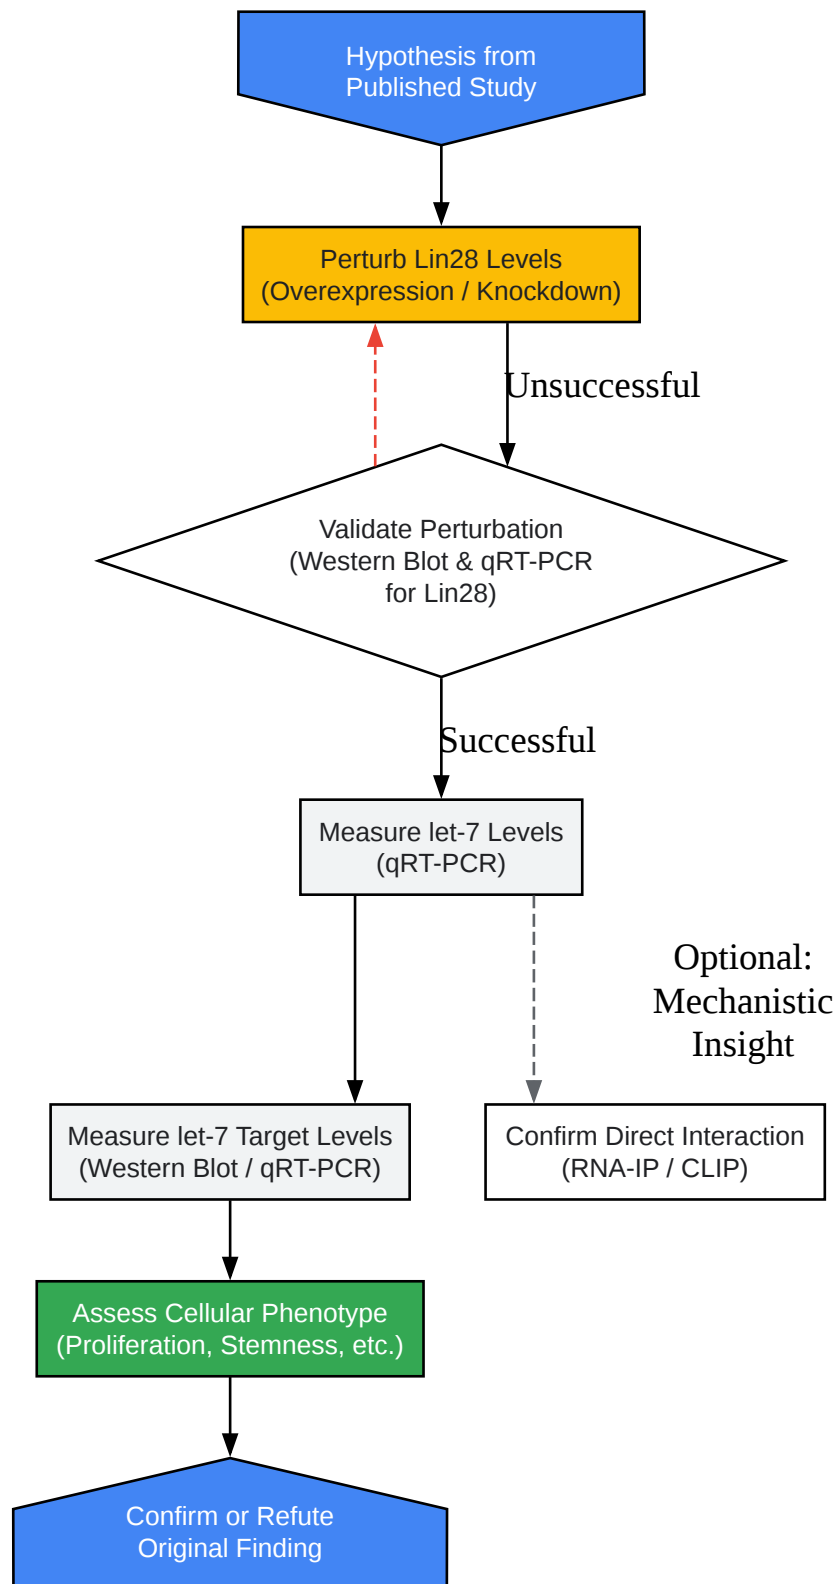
Hypothesis from Published Study

Perturb Lin28 Levels (Overexpression / Knockdown)

Unsuccessful

Validate Perturbation (Western Blot & qRT-PCR for Lin28)

Successful

Measure let-7 Levels (qRT-PCR)

Optional: Mechanistic Insight

Measure let-7 Target Levels (Western Blot / qRT-PCR)

Confirm Direct Interaction (RNA-IP / CLIP)

Assess Cellular Phenotype (Proliferation, Stemness, etc.)

Confirm or Refute Original Finding